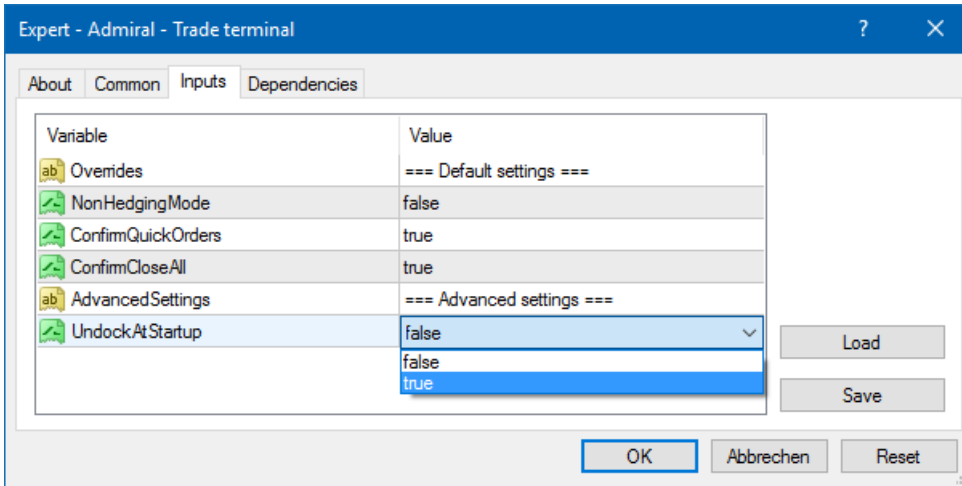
Expert - Admiral - Trade terminal

?

✕

About | Common | Inputs | Dependencies

| Variable | Value |
|---|---|
| ab Overrides | === Default settings === |
| NonHedgingMode | false |
| ConfirmQuickOrders | true |
| ConfirmCloseAll | true |
| ab AdvancedSettings | === Advanced settings === |
| UndockAtStartup | false |

false
true

Load

Save

OK | Abbrechen | Reset